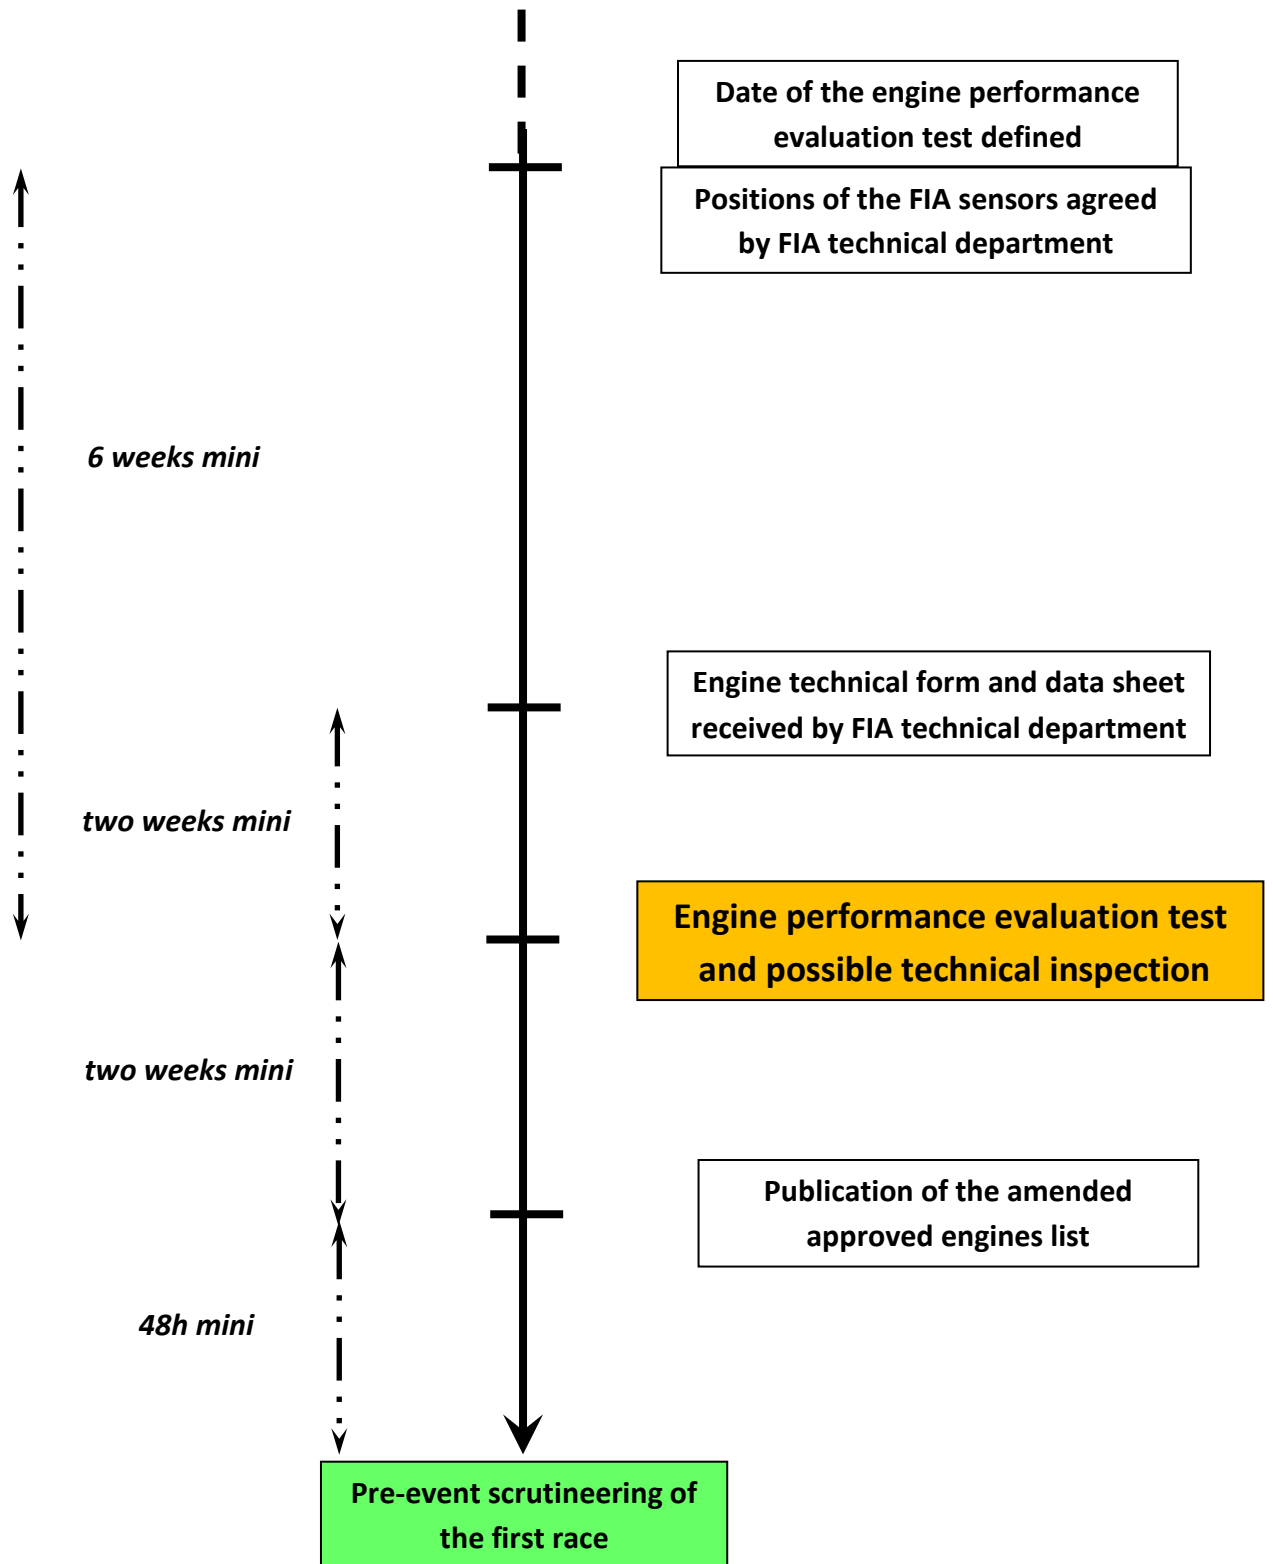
Date of the engine performance evaluation test defined

Positions of the FIA sensors agreed by FIA technical department

6 weeks mini

Engine technical form and data sheet received by FIA technical department

two weeks mini

Engine performance evaluation test and possible technical inspection

two weeks mini

Publication of the amended approved engines list

48h mini

Pre-event scrutineering of the first race